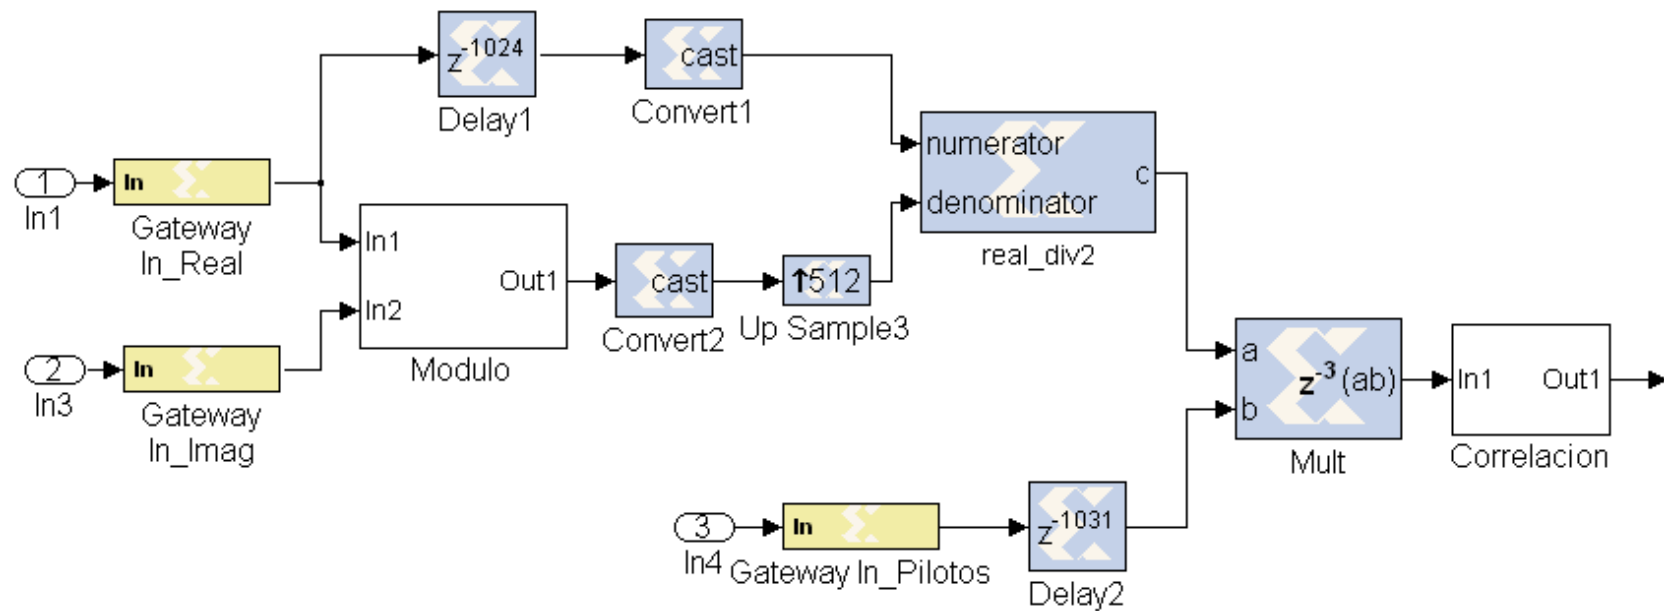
$z^{-1024}$
Delay1
cast
Convert1
1
In1
In
Gateway In_Real
numerator
denominator
c
real_div2
In1
In2
Out1
Modulo
cast
Convert2
↑512
Up Sample3
2
In3
In
Gateway In_Imag
a
b
$z^{-3}$(ab)
Mult
In1
Out1
Correlacion
3
In4
In
Gateway In_Pilotos
$z^{-1031}$
Delay2